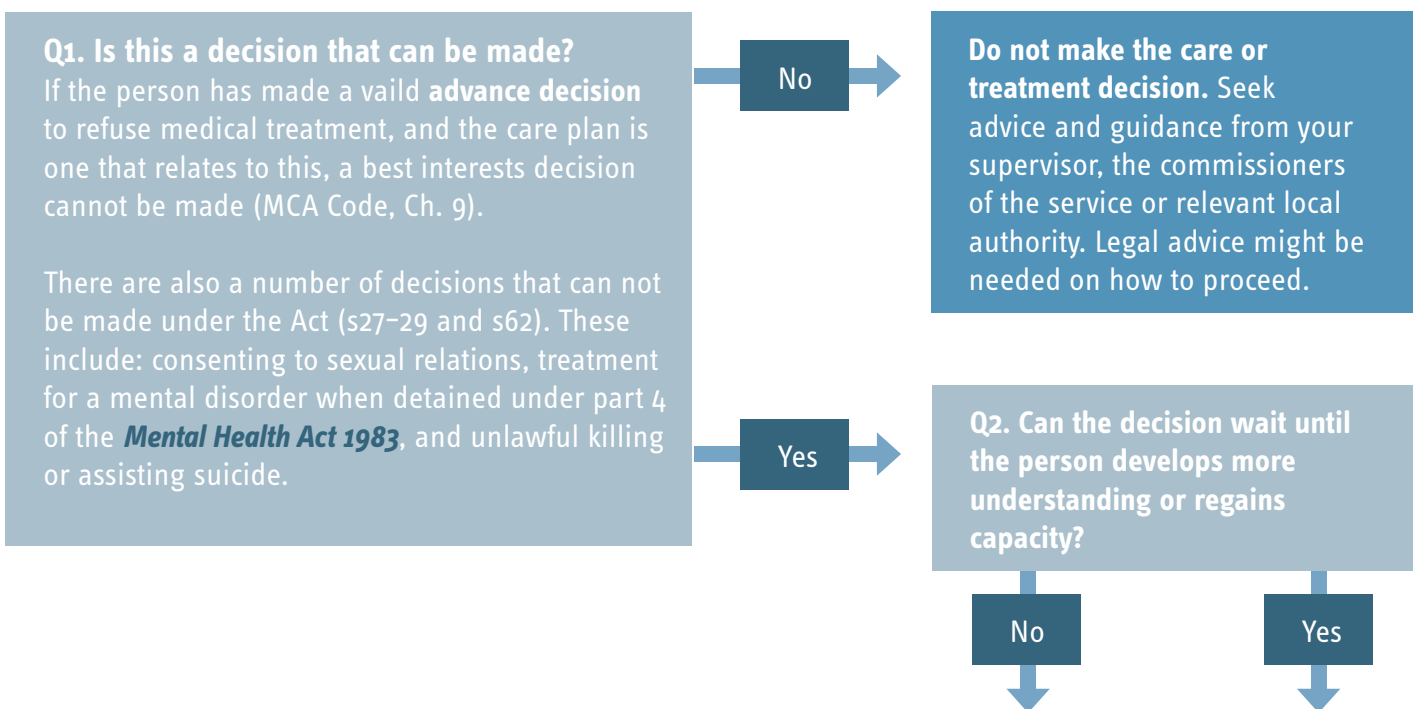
**Q1. Is this a decision that can be made?**
If the person has made a vaild **advance decision** to refuse medical treatment, and the care plan is one that relates to this, a best interests decision cannot be made (MCA Code, Ch. 9).

There are also a number of decisions that can not be made under the Act (s27–29 and s62). These include: consenting to sexual relations, treatment for a mental disorder when detained under part 4 of the ***Mental Health Act 1983***, and unlawful killing or assisting suicide.

No

**Do not make the care or treatment decision.** Seek advice and guidance from your supervisor, the commissioners of the service or relevant local authority. Legal advice might be needed on how to proceed.

Yes

**Q2. Can the decision wait until the person develops more understanding or regains capacity?**

No

Yes